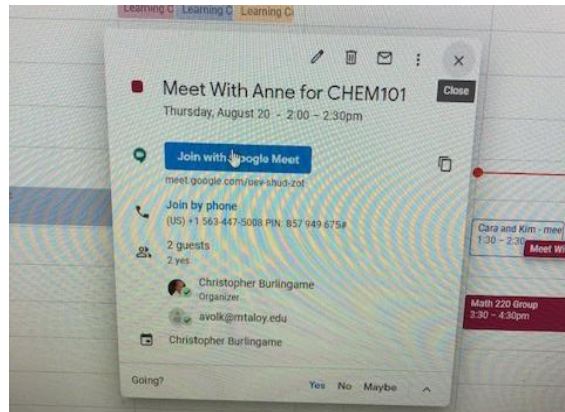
Learning C Learning C Learning Ce

Close

Meet With Anne for CHEM101
Thursday, August 20 - 2:00 – 2:30pm

Join with Google Meet
meet.google.com/uev-shud-zof

Join by phone
(US) +1 563-447-5008 PIN: 857 949 675#

2 guests
2 yes

Christopher Burlingame
Organizer

avolk@mtaloy.edu

Christopher Burlingame

Going? Yes No Maybe

Cara and Kim - mee
1:30 – 2:30

Meet Wi

Math 220 Group
3:30 – 4:30pm